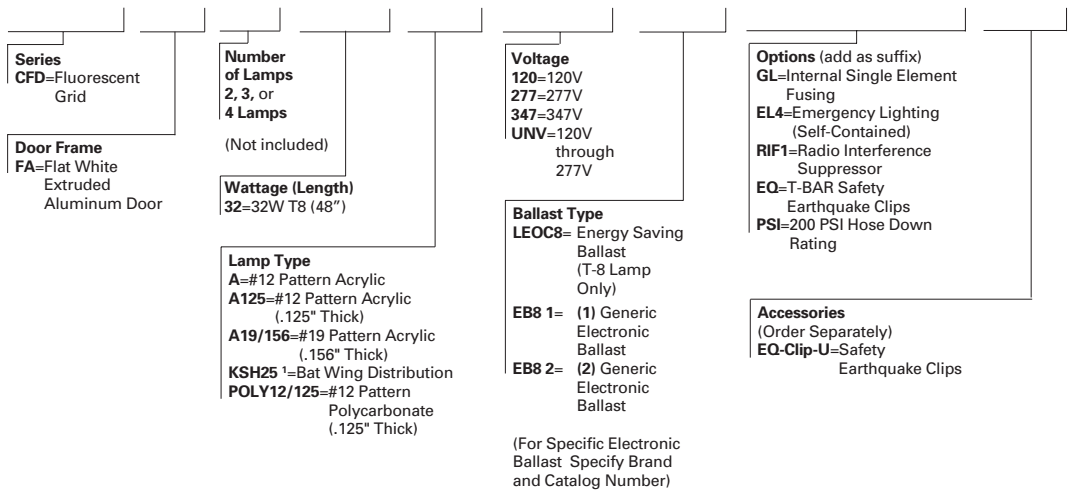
**Series**
**CFD**=Fluorescent Grid

**Door Frame**
**FA**=Flat White Extruded Aluminum Door

**Number of Lamps**
**2, 3,** or **4 Lamps**

(Not included)

**Wattage (Length)**
**32**=32W T8 (48")

**Lamp Type**
**A**=#12 Pattern Acrylic
**A125**=#12 Pattern Acrylic (.125" Thick)
**A19/156**=#19 Pattern Acrylic (.156" Thick)
**KSH25** $^1$=Bat Wing Distribution
**POLY12/125**=#12 Pattern Polycarbonate (.125" Thick)

**Voltage**
**120**=120V
**277**=277V
**347**=347V
**UNV**=120V through 277V

**Ballast Type**
**LEOC8**= Energy Saving Ballast (T-8 Lamp Only)
**EB8 1**= **(1)** Generic Electronic Ballast
**EB8 2**= **(2)** Generic Electronic Ballast

(For Specific Electronic Ballast Specify Brand and Catalog Number)

**Options** (add as suffix)
**GL**=Internal Single Element Fusing
**EL4**=Emergency Lighting (Self-Contained)
**RIF1**=Radio Interference Suppressor
**EQ**=T-BAR Safety Earthquake Clips
**PSI**=200 PSI Hose Down Rating

**Accessories**
(Order Separately)
**EQ-Clip-U**=Safety Earthquake Clips